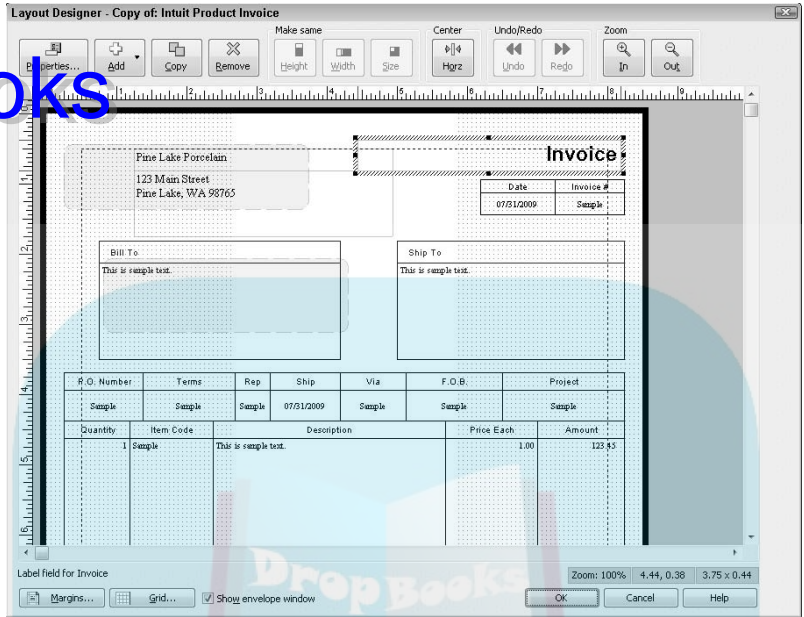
Layout Designer - Copy of: Intuit Product Invoice

Properties... Add Copy Remove

Make same
Height Width Size

Center
Horz

Undo/Redo
Undo Redo

Zoom
In Out

oks

Pine Lake Porcelain
123 Main Street
Pine Lake, WA 98765

Invoice

| Date | Invoice # |
|---|---|
| 07/31/2009 | Sample |

Bill To
This is sample text.

Ship To
This is sample text.

| P.O. Number | Terms | Rep | Ship | Via | F.O.B. | Project |
|---|---|---|---|---|---|---|
| Sample | Sample | Sample | 07/31/2009 | Sample | Sample | Sample |

| Quantity | Item Code | Description | Price Each | Amount |
|---|---|---|---|---|
| 1 | Sample | This is sample text. | 1.00 | 123.45 |

Label field for Invoice

Zoom: 100% 4.44, 0.38 3.75 x 0.44

Margins... Grid... Show envelope window

OK Cancel Help

DropBooks